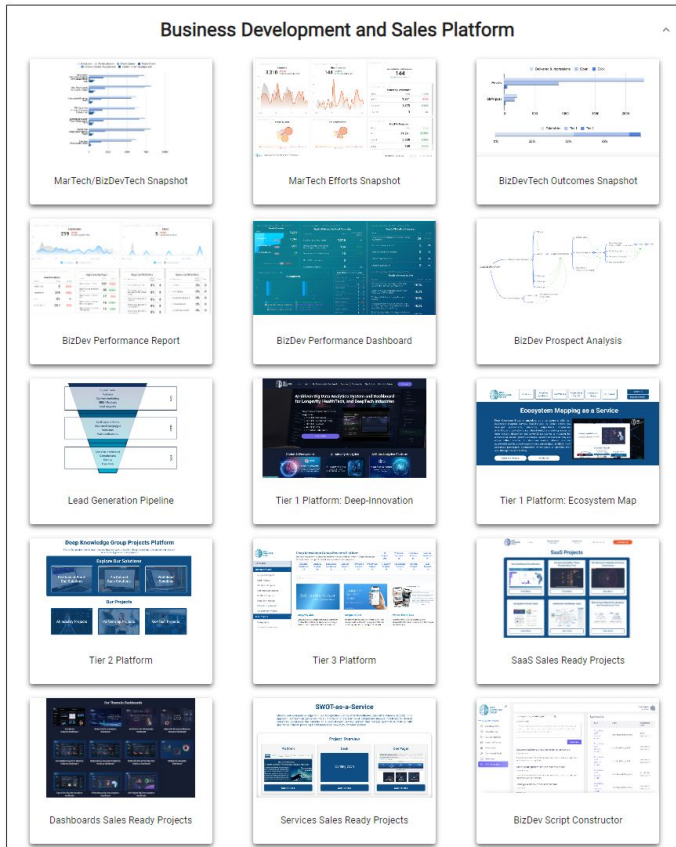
Business Development and Sales Platform

MarTech/BizDevTech Snapshot

MarTech Efforts Snapshot

BizDevTech Outcomes Snapshot

BizDev Performance Report

BizDev Performance Dashboard

BizDev Prospect Analysis

Lead Generation Pipeline

Tier 1 Platform: Deep-Innovation

Tier 1 Platform: Ecosystem Map

Deep Knowledge Group Projects Platform

Explore Our Solutions

Our Projects

Tier 2 Platform

Tier 3 Platform

SaaS Projects

SaaS Sales Ready Projects

SWOT-as-a-Service

Project Overview

Dashboards Sales Ready Projects

Services Sales Ready Projects

BizDev Script Constructor